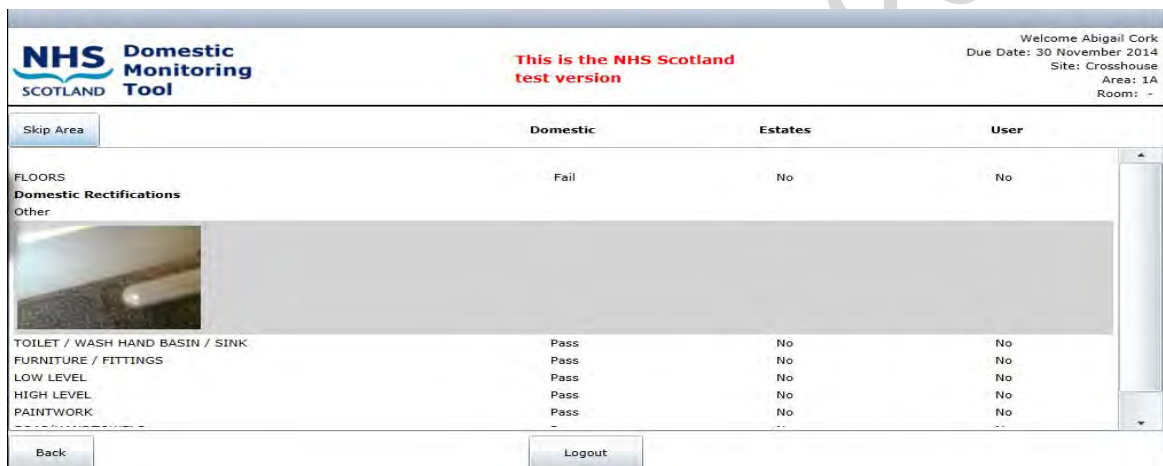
NHS SCOTLAND Domestic Monitoring Tool

This is the NHS Scotland test version

Welcome Abigail Cork
Due Date: 30 November 2014
Site: Crosshouse
Area: 1A
Room: -

| Skip Area | Domestic | Estates | User |
|---|---|---|---|
| FLOORS | Fail | No | No |
| **Domestic Rectifications** | | | |
| Other | | | |
| TOILET / WASH HAND BASIN / SINK | Pass | No | No |
| FURNITURE / FITTINGS | Pass | No | No |
| LOW LEVEL | Pass | No | No |
| HIGH LEVEL | Pass | No | No |
| PAINTWORK | Pass | No | No |
| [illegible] | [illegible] | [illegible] | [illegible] |

Back

Logout